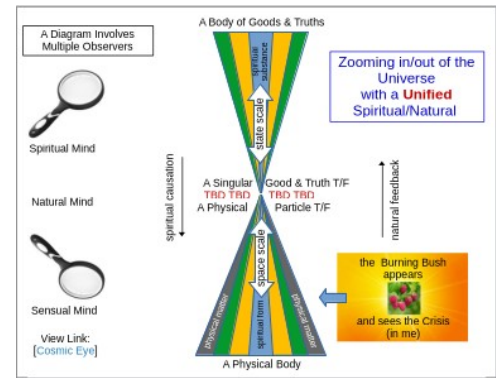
A Diagram Involves Multiple Observers

Spiritual Mind

Natural Mind

Sensual Mind

View Link: [Cosmic Eye]

A Body of Goods & Truths

spiritual substance

state scale

spiritual causation

A Singular Good & Truth T/F
TBD TBD TBD TBD
A Physical Particle T/F

space scale

spiritual form

physical matter

physical matter

A Physical Body

Zooming in/out of the Universe with a Unified Spiritual/Natural

natural feedback

the Burning Bush appears
and sees the Crisis (in me)